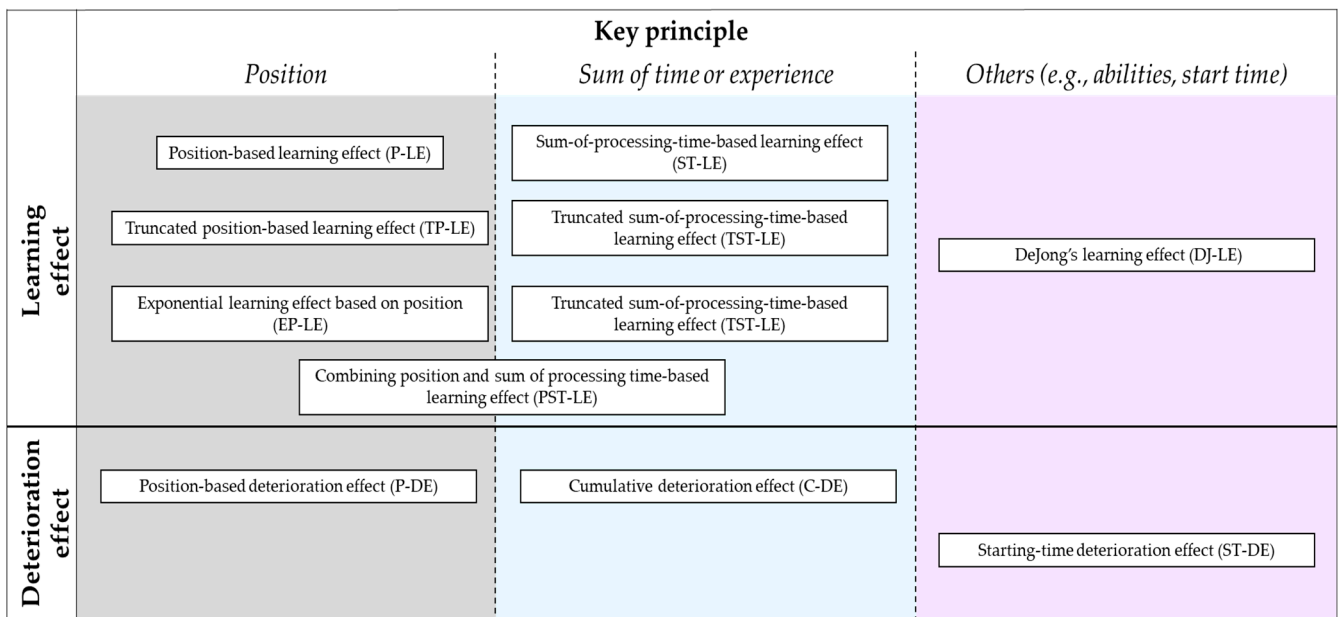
Key principle

Position | Sum of time or experience | Others (e.g., abilities, start time)

Learning effect

Position-based learning effect (P-LE)

Truncated position-based learning effect (TP-LE)

Exponential learning effect based on position (EP-LE)

Sum-of-processing-time-based learning effect (ST-LE)

Truncated sum-of-processing-time-based learning effect (TST-LE)

Truncated sum-of-processing-time-based learning effect (TST-LE)

DeJong's learning effect (DJ-LE)

Combining position and sum of processing time-based learning effect (PST-LE)

Deterioration effect

Position-based deterioration effect (P-DE)

Cumulative deterioration effect (C-DE)

Starting-time deterioration effect (ST-DE)